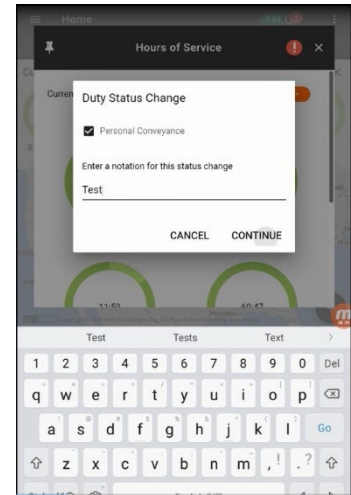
Home

Hours of Service

Curren

Duty Status Change

Personal Conveyance

Enter a notation for this status change

Test

CANCEL CONTINUE

11:50

60:47

Test Tests Text

1 2 3 4 5 6 7 8 9 0 Del

q w e r t y u i o p

a s d f g h j k l Go

z x c v b n m , ! . ?